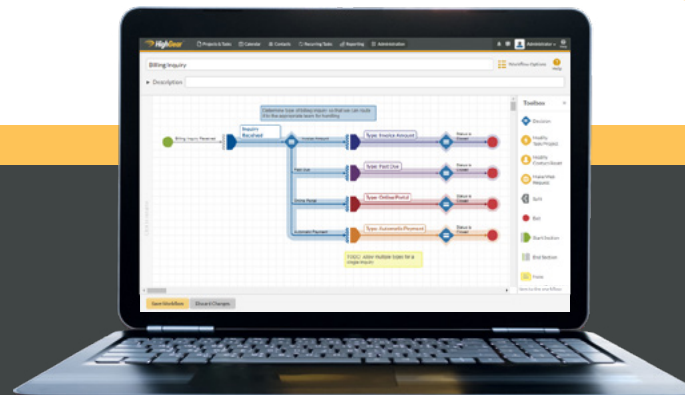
HighGear
Projects & Tasks
Calendar
Contacts
Recurring Tasks
Reporting
Administration
Administrator
Billing Inquiry
Workflow Options
Help
▸ Description
Determine type of billing inquiry so that we can route it to the appropriate team for handling.
Billing Inquiry Received
Inquiry Received
Invoice Amount
Type: Invoice Amount
Status is Closed
Past Due
Type: Past Due
Status is Closed
Online Portal
Type: Online Portal
Status is Closed
Automatic Payment
Type: Automatic Payment
Status is Closed
TODO: allow multiple types for a single inquiry
Toolbox
Decision
Modify Task/Project
Modify Contact Details
Make Web Request
Split
End
Start Section
End Section
Note
Save Workflow
Discard Changes